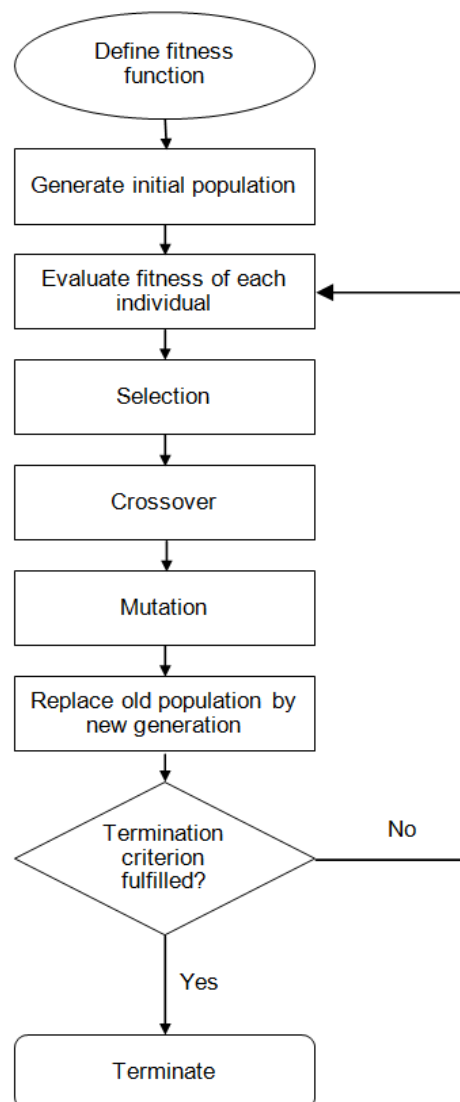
Define fitness function

Generate initial population

Evaluate fitness of each individual

Selection

Crossover

Mutation

Replace old population by new generation

Termination criterion fulfilled?

No

Yes

Terminate